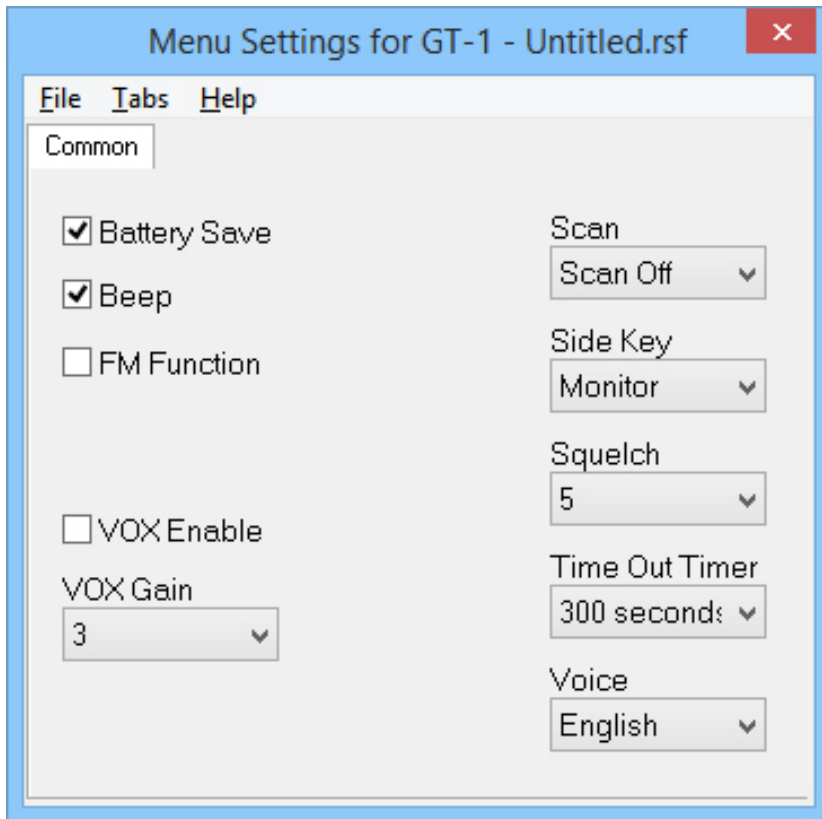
Menu Settings for GT-1 - Untitled.rsf

File Tabs Help

Common

Battery Save

Beep

FM Function

VOX Enable

VOX Gain

3

Scan

Scan Off

Side Key

Monitor

Squelch

5

Time Out Timer

300 second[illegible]

Voice

English